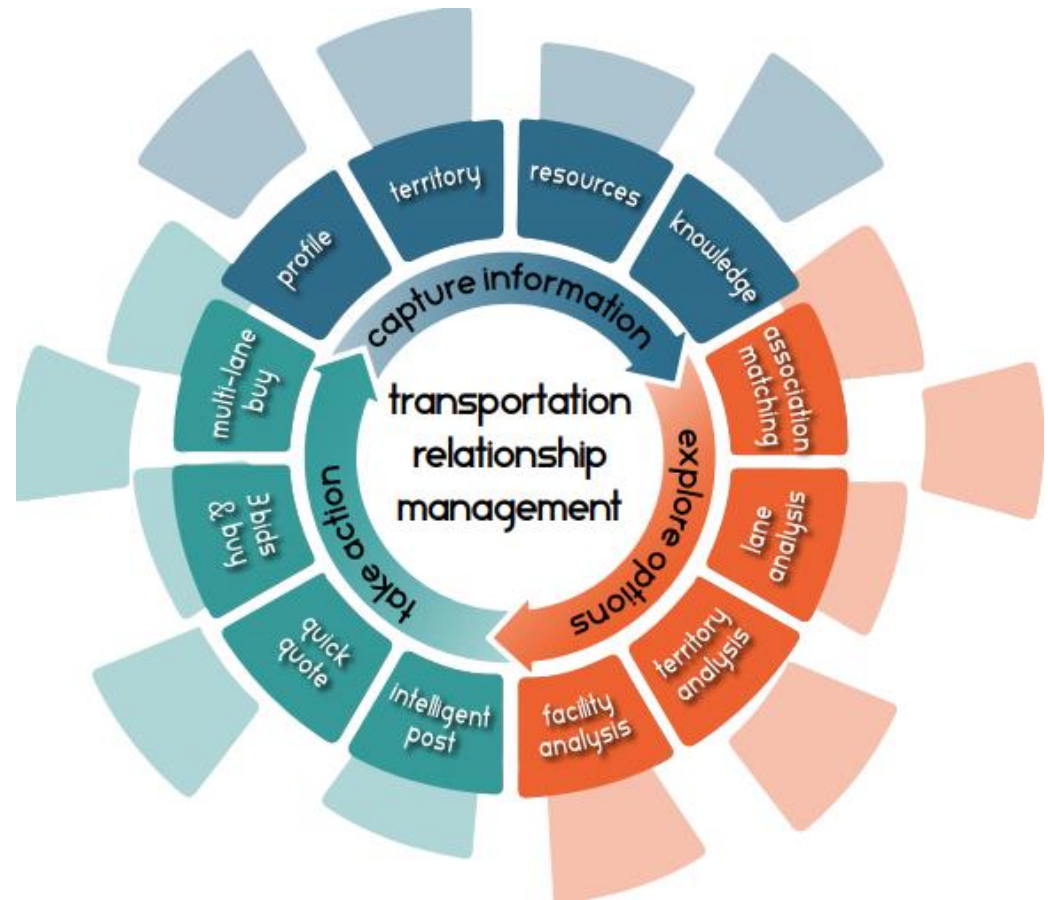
transportation relationship management

capture information
profile
territory
resources
knowledge

explore options
association matching
lane analysis
territory analysis
facility analysis

take action
intelligent post
quick quote
bids & buy
multi-lane buy